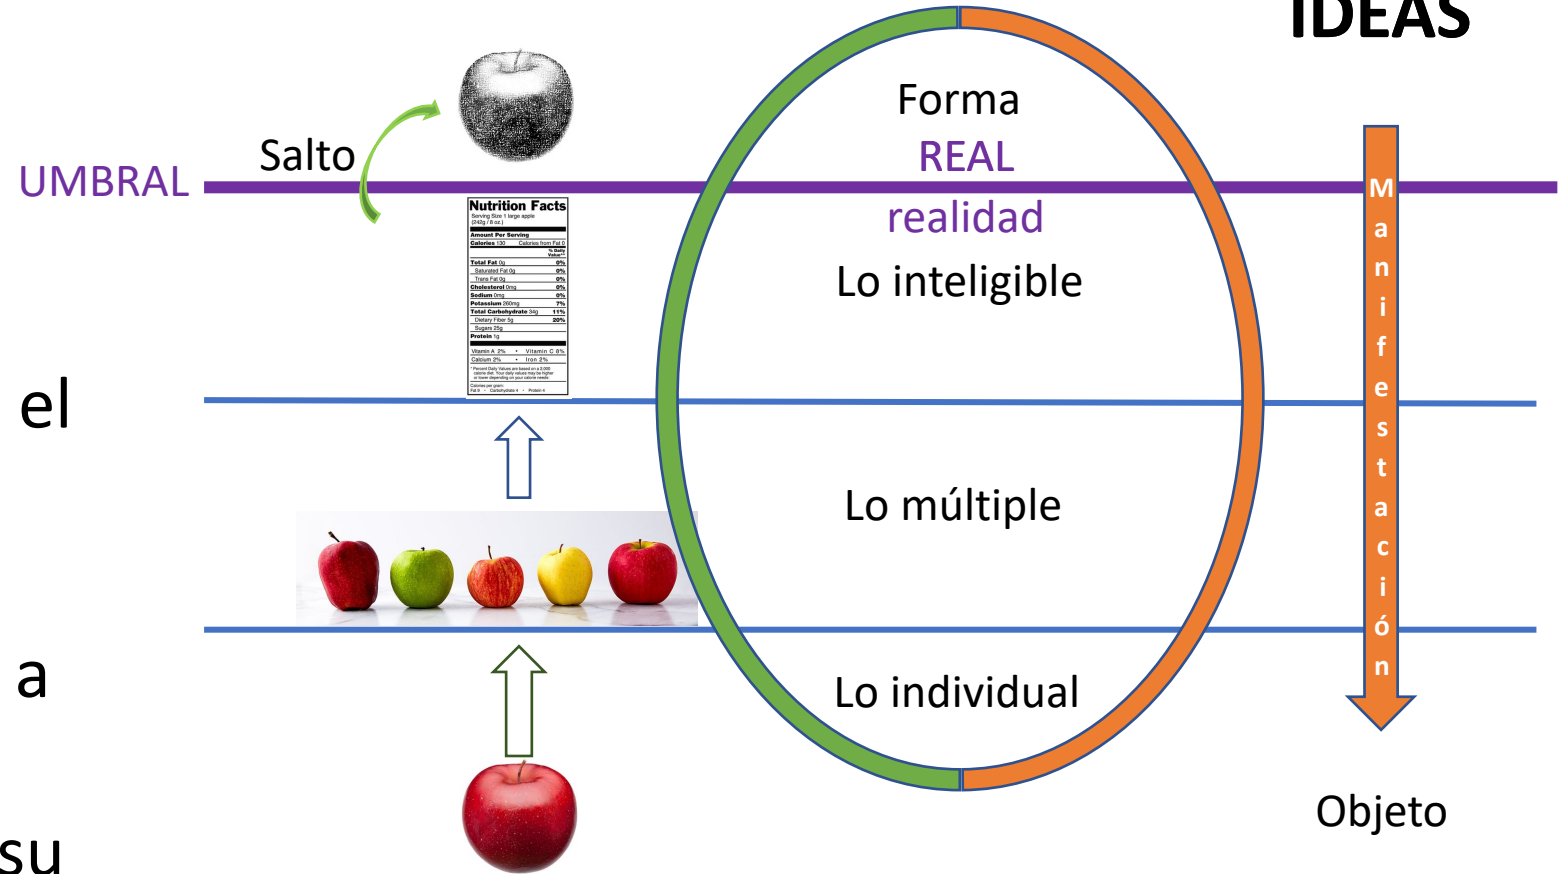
IDEAS

UMBRAL

Salto

Nutrition Facts
Serving Size 1 large apple
(242g / 8 oz.)
Amount Per Serving
Calories 130 Calories from Fat 0
% Daily Value**
Total Fat 0g 0%
Saturated Fat 0g 0%
Trans Fat 0g 0%
Cholesterol 0mg 0%
Sodium 0mg 0%
Potassium 260mg 7%
Total Carbohydrate 34g 11%
Dietary Fiber 5g 20%
Sugars 25g
Protein 1g
Vitamin A 2% • Vitamin C 8%
Calcium 2% • Iron 2%
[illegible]

el

a

su

Forma
REAL
realidad
Lo inteligible

Lo múltiple

Lo individual

Manifestación

Objeto